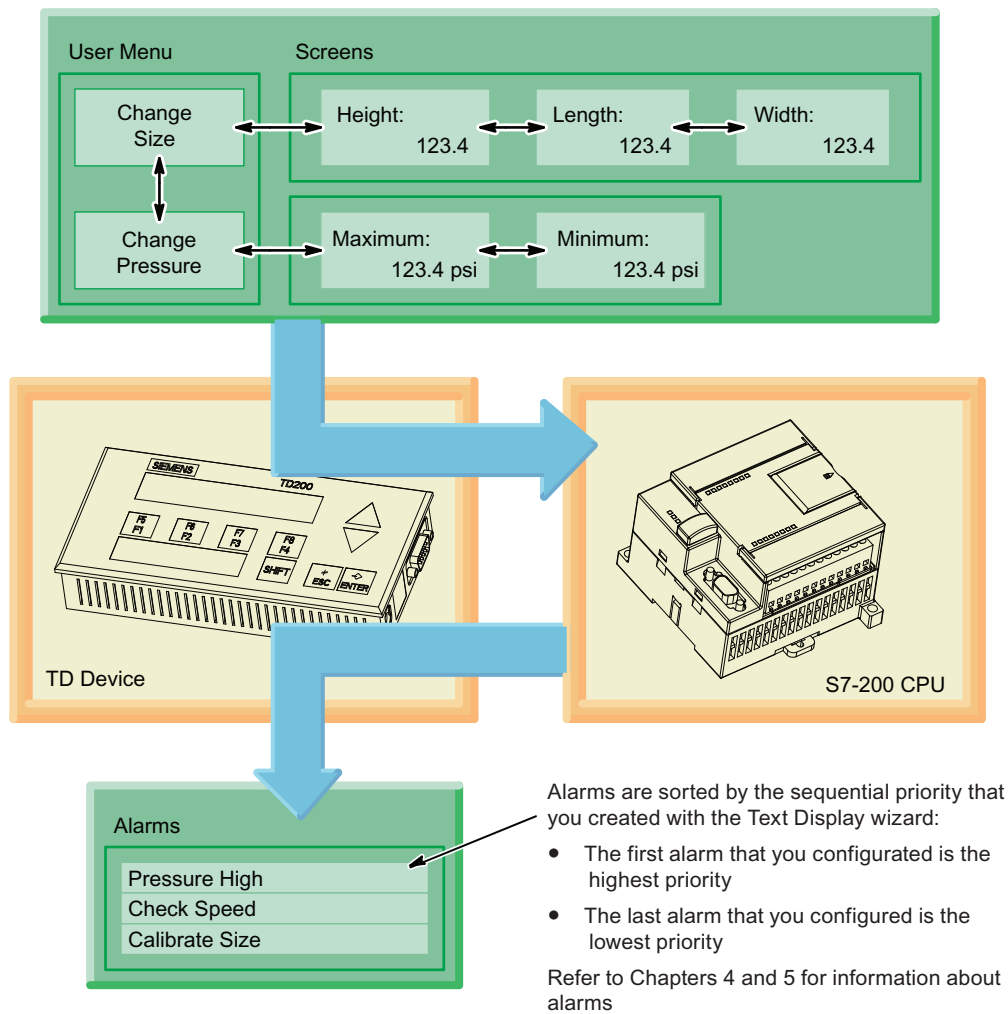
User Menu

Screens

Change Size

Height: 123.4

Length: 123.4

Width: 123.4

Change Pressure

Maximum: 123.4 psi

Minimum: 123.4 psi

SIEMENS

TD200

F5 F1

F6 F2

F7 F3

F8 F4

SHIFT

ESC

ENTER

TD Device

S7-200 CPU

Alarms

Pressure High

Check Speed

Calibrate Size

Alarms are sorted by the sequential priority that you created with the Text Display wizard:

- The first alarm that you configurated is the highest priority
- The last alarm that you configured is the lowest priority

Refer to Chapters 4 and 5 for information about alarms